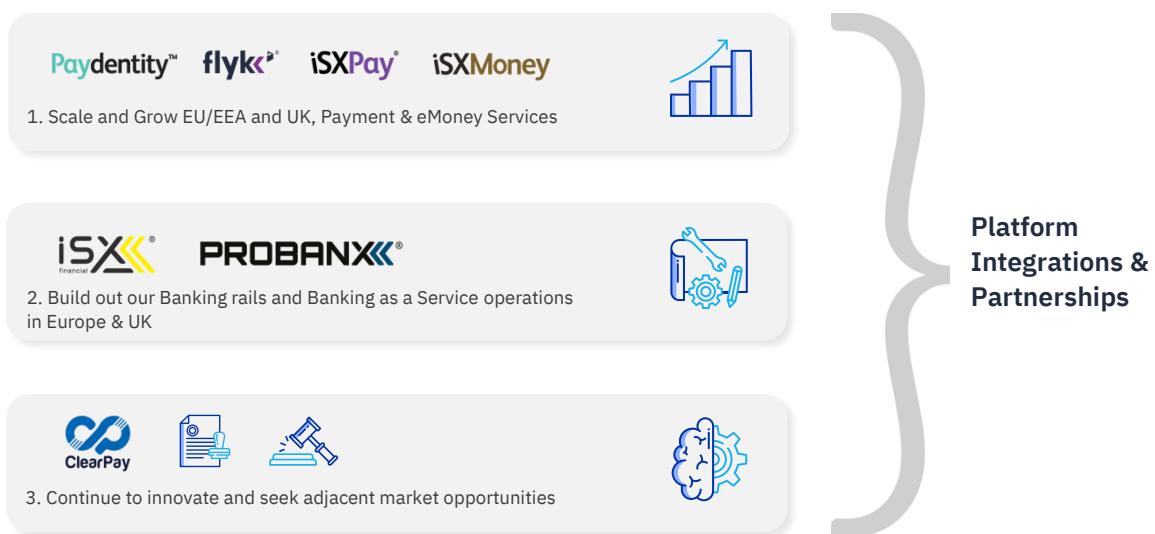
Paydentity™ flyk iSXPay iSXMoney

1. Scale and Grow EU/EEA and UK, Payment & eMoney Services

iSX financial PROBANX

2. Build out our Banking rails and Banking as a Service operations in Europe & UK

ClearPay

3. Continue to innovate and seek adjacent market opportunities

Platform Integrations & Partnerships